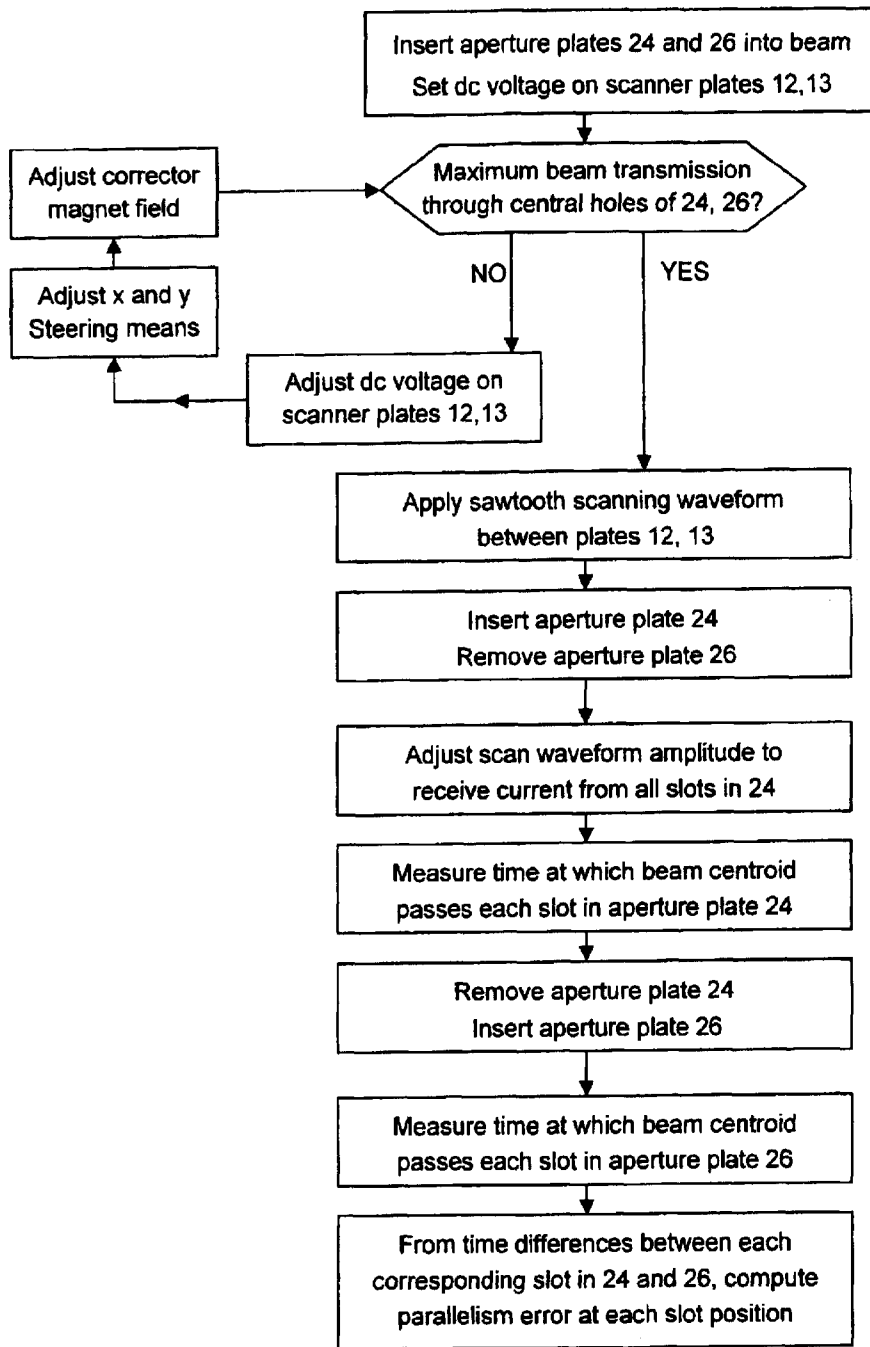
Insert aperture plates 24 and 26 into beam
Set dc voltage on scanner plates 12,13

Maximum beam transmission through central holes of 24, 26?

Adjust corrector magnet field

Adjust x and y Steering means

NO

YES

Adjust dc voltage on scanner plates 12,13

Apply sawtooth scanning waveform between plates 12, 13

Insert aperture plate 24
Remove aperture plate 26

Adjust scan waveform amplitude to receive current from all slots in 24

Measure time at which beam centroid passes each slot in aperture plate 24

Remove aperture plate 24
Insert aperture plate 26

Measure time at which beam centroid passes each slot in aperture plate 26

From time differences between each corresponding slot in 24 and 26, compute parallelism error at each slot position